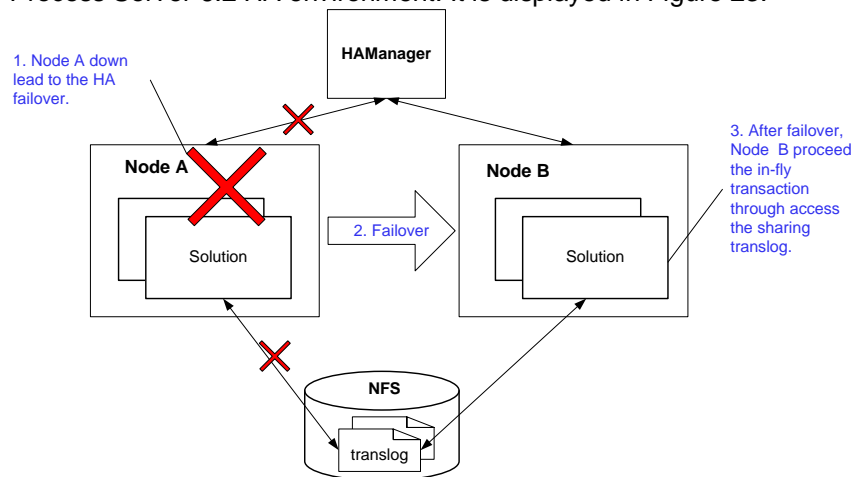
Process Server 6.2 HA environment. It is displayed in Figure 28.

1. Node A down lead to the HA failover.

HAManager

Node A

Solution

2. Failover

Node B

Solution

3. After failover, Node B proceed the in-fly transaction through access the sharing translog.

NFS

translog